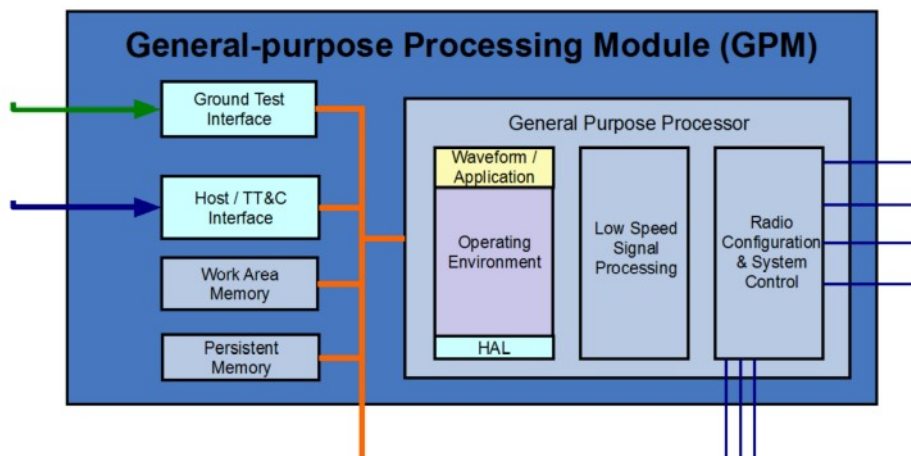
General-purpose Processing Module (GPM)

Ground Test Interface

Host / TT&C Interface

Work Area Memory

Persistent Memory

General Purpose Processor

Waveform / Application

Operating Environment

HAL

Low Speed Signal Processing

Radio Configuration & System Control